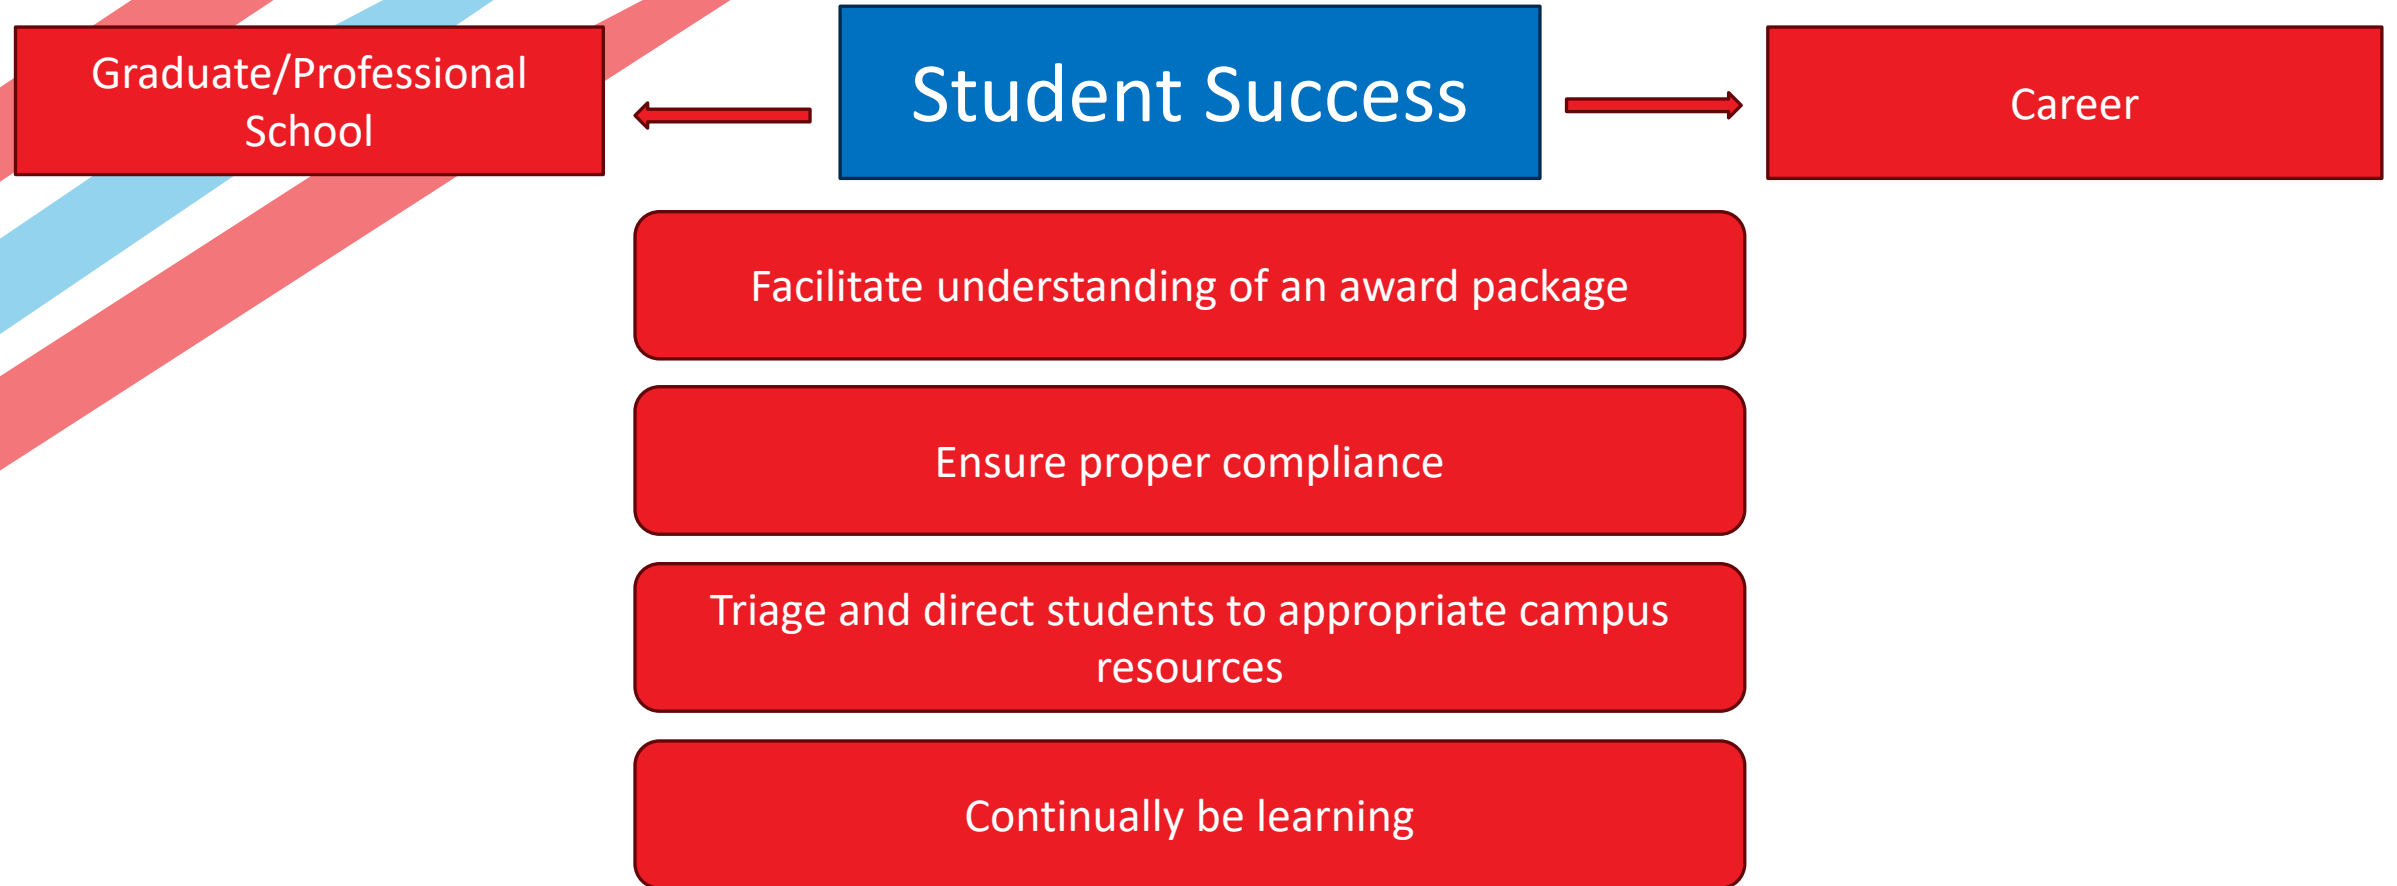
Graduate/Professional School

Student Success

Career

Facilitate understanding of an award package

Ensure proper compliance

Triage and direct students to appropriate campus resources

Continually be learning